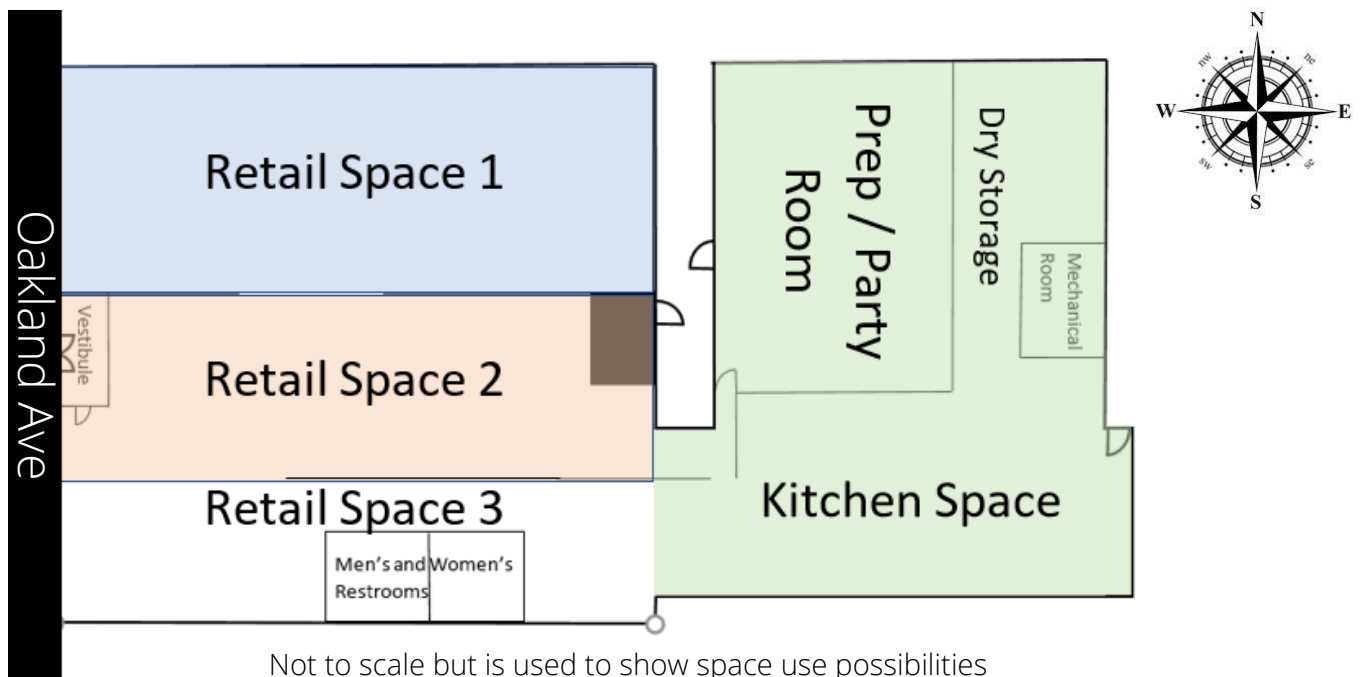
Oakland Ave

Retail Space 1

Vestibule

Retail Space 2

Retail Space 3

Men's and Restrooms

Women's

Prep / Party Room

Dry Storage

Mechanical Room

Kitchen Space

N
nw
ne
W
E
sw
se
S

Not to scale but is used to show space use possibilities